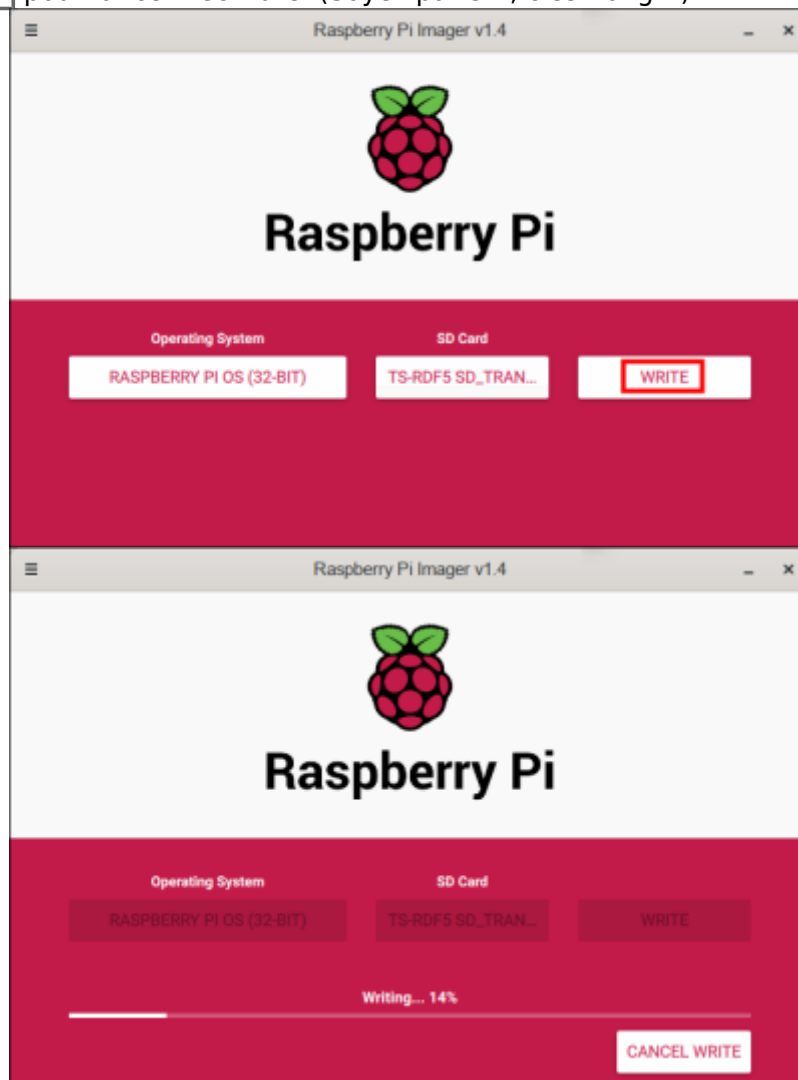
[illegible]

Raspberry Pi Imager v1.4

Raspberry Pi

Operating System
RASPBERRY PI OS (32-BIT)

SD Card
TS-RDF5 SD_TRAN...

WRITE

Raspberry Pi Imager v1.4

Raspberry Pi

Operating System
RASPBERRY PI OS (32-BIT)

SD Card
TS-RDF5 SD_TRAN...

WRITE

Writing... 14%

CANCEL WRITE